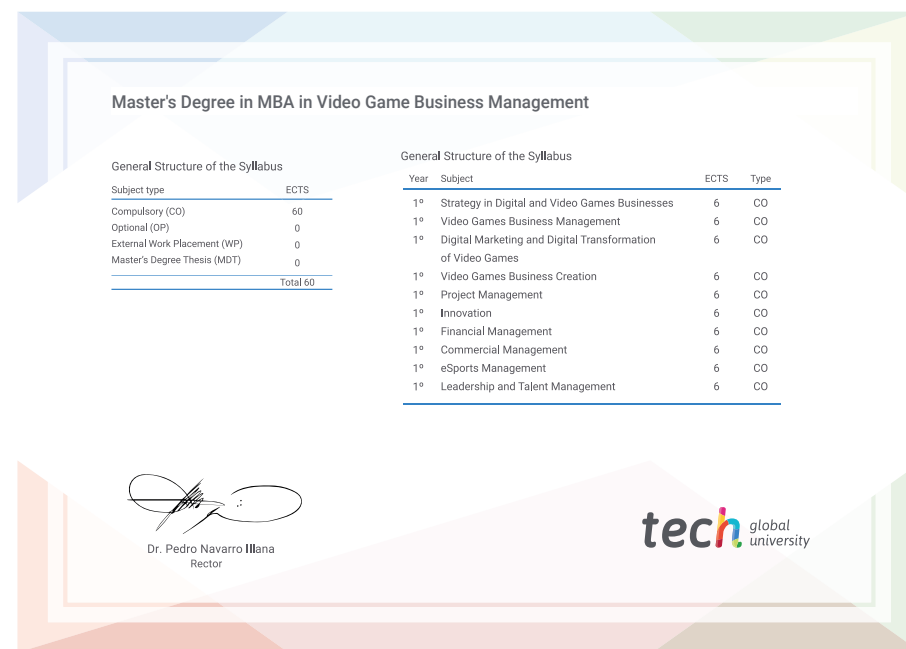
Master's Degree in MBA in Video Game Business Management

General Structure of the Syllabus

| Subject type | ECTS |
|---|---|
| Compulsory (CO) | 60 |
| Optional (OP) | 0 |
| External Work Placement (WP) | 0 |
| Master's Degree Thesis (MDT) | 0 |
| | Total 60 |

General Structure of the Syllabus

| Year | Subject | ECTS | Type |
|---|---|---|---|
| 1º | Strategy in Digital and Video Games Businesses | 6 | CO |
| 1º | Video Games Business Management | 6 | CO |
| 1º | Digital Marketing and Digital Transformation of Video Games | 6 | CO |
| 1º | Video Games Business Creation | 6 | CO |
| 1º | Project Management | 6 | CO |
| 1º | Innovation | 6 | CO |
| 1º | Financial Management | 6 | CO |
| 1º | Commercial Management | 6 | CO |
| 1º | eSports Management | 6 | CO |
| 1º | Leadership and Talent Management | 6 | CO |

Dr. Pedro Navarro Illana
Rector

tech global university